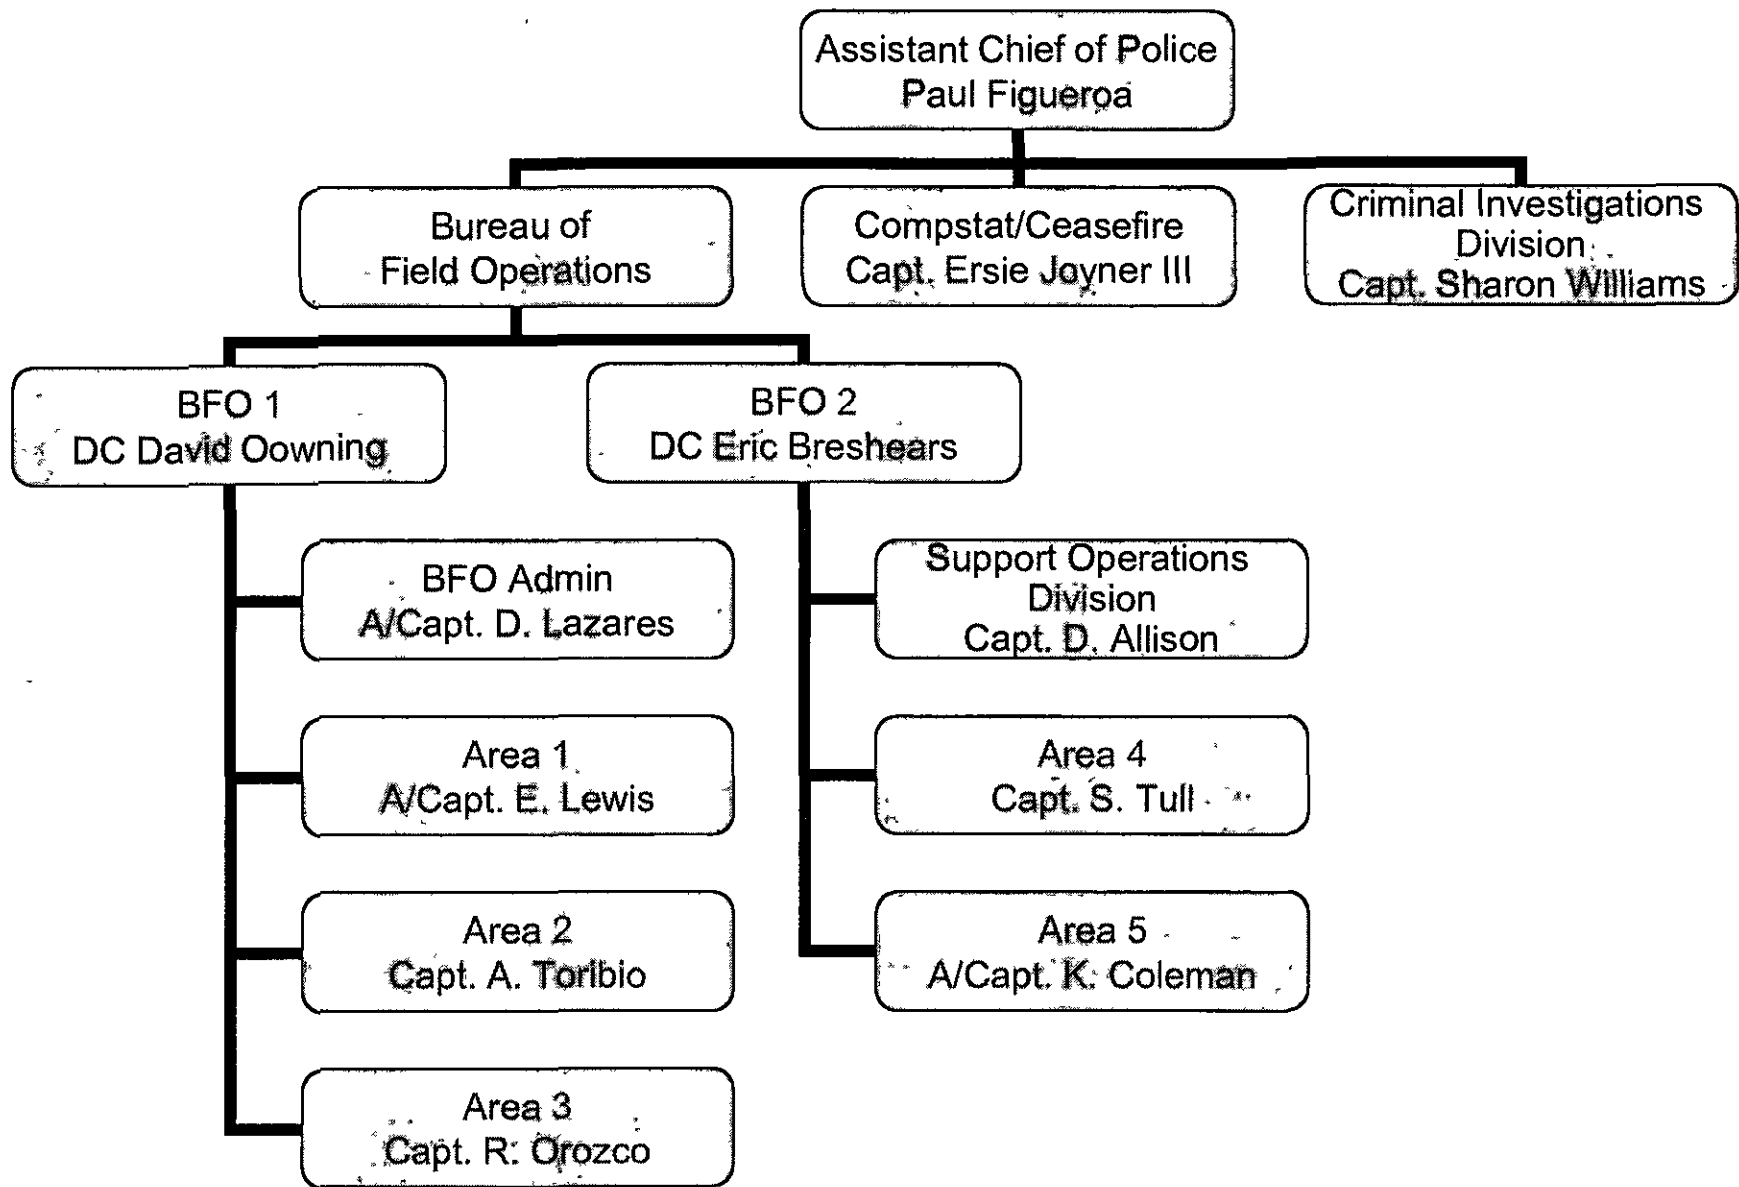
Assistant Chief of Police
Paul Figueroa

Bureau of
Field Operations

Compstat/Ceasefire
Capt. Ersie Joyner III

Criminal Investigations
Division
Capt. Sharon Williams

BFO 1
DC David Oowning

BFO 2
DC Eric Breshears

BFO Admin
A/Capt. D. Lazares

Area 1
A/Capt. E. Lewis

Area 2
Capt. A. Toribio

Area 3
Capt. R. Orozco

Support Operations
Division
Capt. D. Allison

Area 4
Capt. S. Tull

Area 5
A/Capt. K. Coleman